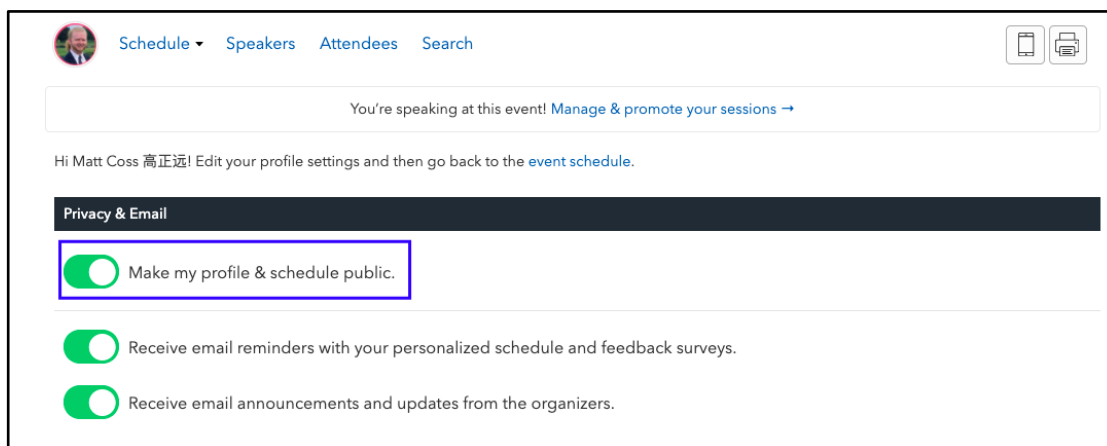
Schedule ▾ Speakers Attendees Search

You're speaking at this event! Manage & promote your sessions →

Hi Matt Coss 高正远! Edit your profile settings and then go back to the event schedule.

Privacy & Email

Make my profile & schedule public.

Receive email reminders with your personalized schedule and feedback surveys.

Receive email announcements and updates from the organizers.